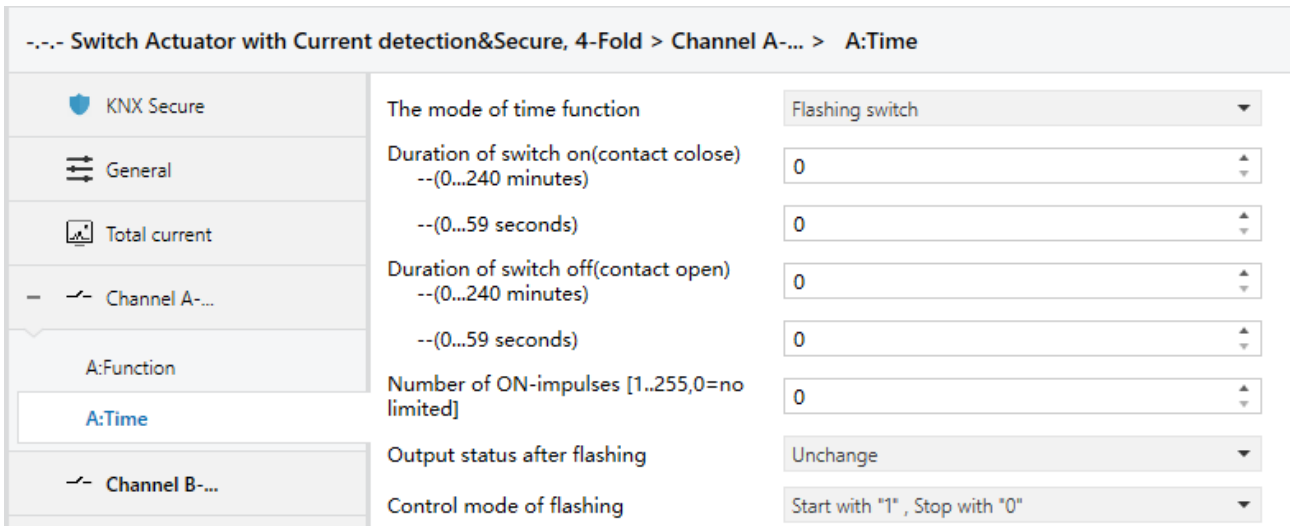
-.-.- Switch Actuator with Current detection&Secure, 4-Fold > Channel A-... > A:Time

KNX Secure

General

Total current

– Channel A-...

A:Function

A:Time

Channel B-...

The mode of time function | Flashing switch

Duration of switch on(contact colose)
--(0...240 minutes) | 0

--(0...59 seconds) | 0

Duration of switch off(contact open)
--(0...240 minutes) | 0

--(0...59 seconds) | 0

Number of ON-impulses [1..255,0=no limited] | 0

Output status after flashing | Unchange

Control mode of flashing | Start with "1" , Stop with "0"